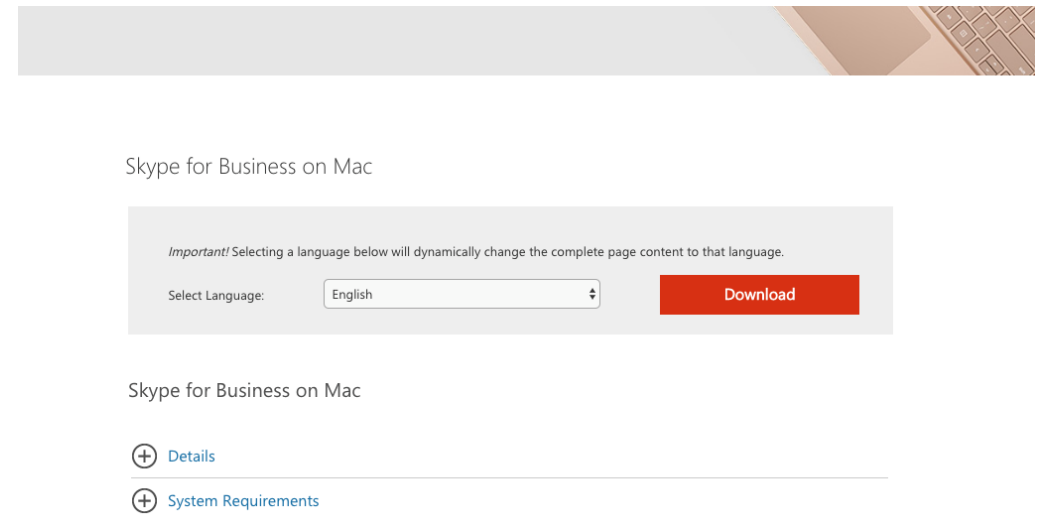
Skype for Business on Mac

Important! Selecting a language below will dynamically change the complete page content to that language.

Select Language: English Download

Skype for Business on Mac

Details

System Requirements